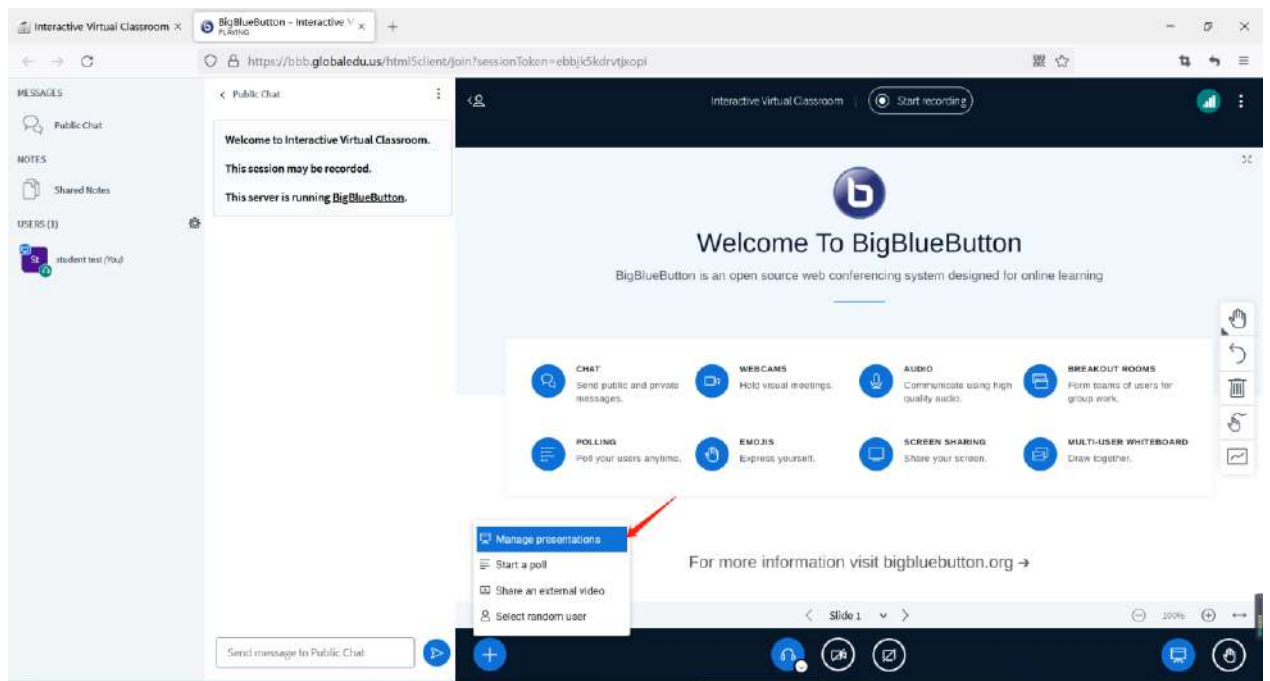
Interactive Virtual Classroom ×
BigBlueButton - Interactive V ×
PLAYING
+

https://bbb.globaledu.us/html5client/join?sessionToken=ebbjk5kdrvtjxopi

MESSAGES
Public Chat
NOTES
Shared Notes
USERS (1)
St student test (You)

< Public Chat

Welcome to Interactive Virtual Classroom.

This session may be recorded.

This server is running BigBlueButton.

Send message to Public Chat

Interactive Virtual Classroom | Start recording

Welcome To BigBlueButton

BigBlueButton is an open source web conferencing system designed for online learning

CHAT
Send public and private messages.

WEBCAMS
Hold visual meetings.

AUDIO
Communicate using high quality audio.

BREAKOUT ROOMS
Form teams of users for group work.

POLLING
Poll your users anytime.

EMOJIS
Express yourself.

SCREEN SHARING
Share your screen.

MULTI-USER WHITEBOARD
Draw together.

For more information visit bigbluebutton.org →

Manage presentations
Start a poll
Share an external video
Select random user

< Slide 1 >

100%